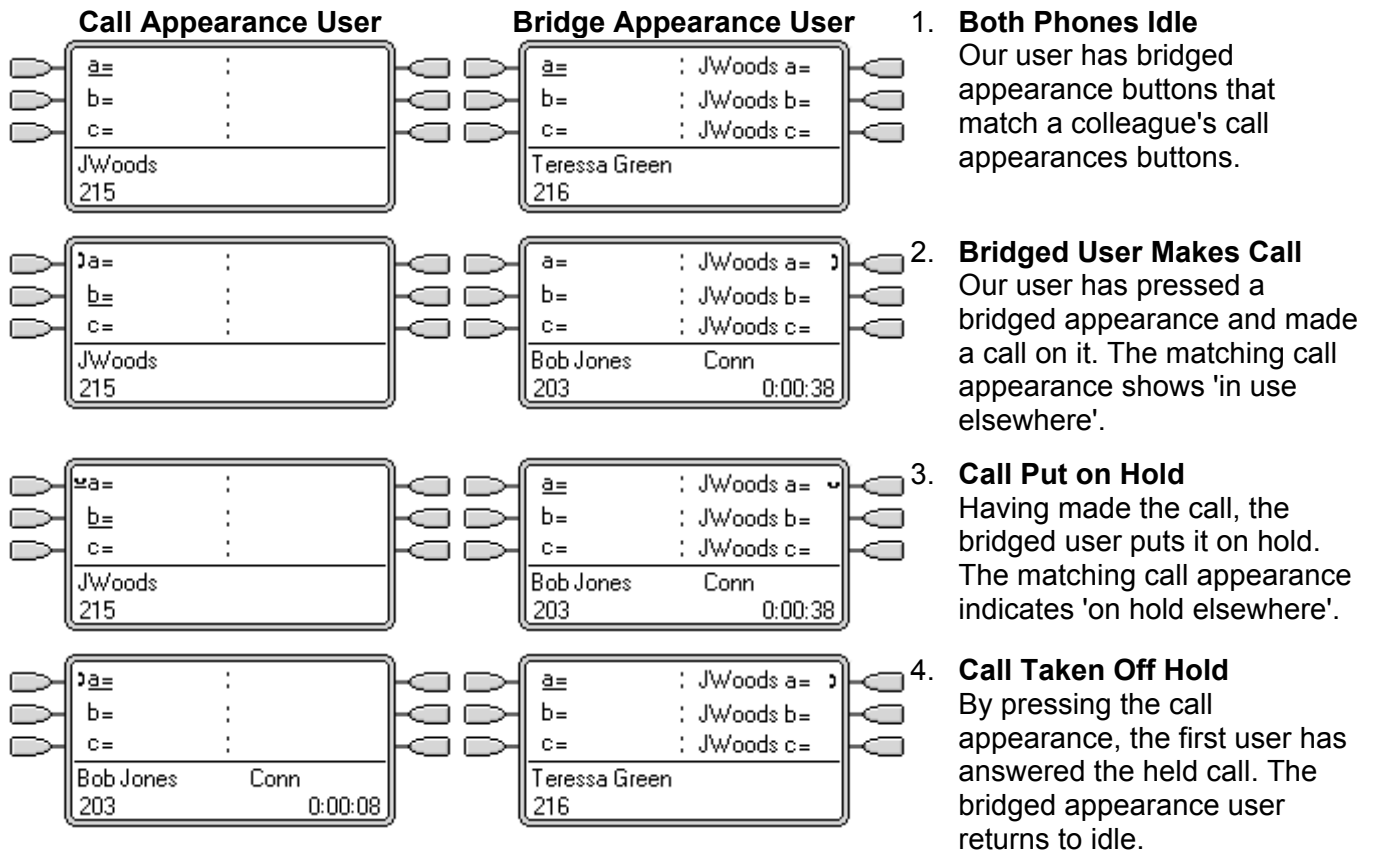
**Call Appearance User**

**Bridge Appearance User**

a= :
b= :
c= :
JWoods
215

a= : JWoods a=
b= : JWoods b=
c= : JWoods c=
Teressa Green
216

1. **Both Phones Idle**
Our user has bridged appearance buttons that match a colleague's call appearances buttons.

a= :
b= :
c= :
JWoods
215

a= : JWoods a=
b= : JWoods b=
c= : JWoods c=
Bob Jones Conn
203 0:00:38

2. **Bridged User Makes Call**
Our user has pressed a bridged appearance and made a call on it. The matching call appearance shows 'in use elsewhere'.

a= :
b= :
c= :
JWoods
215

a= : JWoods a=
b= : JWoods b=
c= : JWoods c=
Bob Jones Conn
203 0:00:38

3. **Call Put on Hold**
Having made the call, the bridged user puts it on hold. The matching call appearance indicates 'on hold elsewhere'.

a= :
b= :
c= :
Bob Jones Conn
203 0:00:08

a= : JWoods a=
b= : JWoods b=
c= : JWoods c=
Teressa Green
216

4. **Call Taken Off Hold**
By pressing the call appearance, the first user has answered the held call. The bridged appearance user returns to idle.